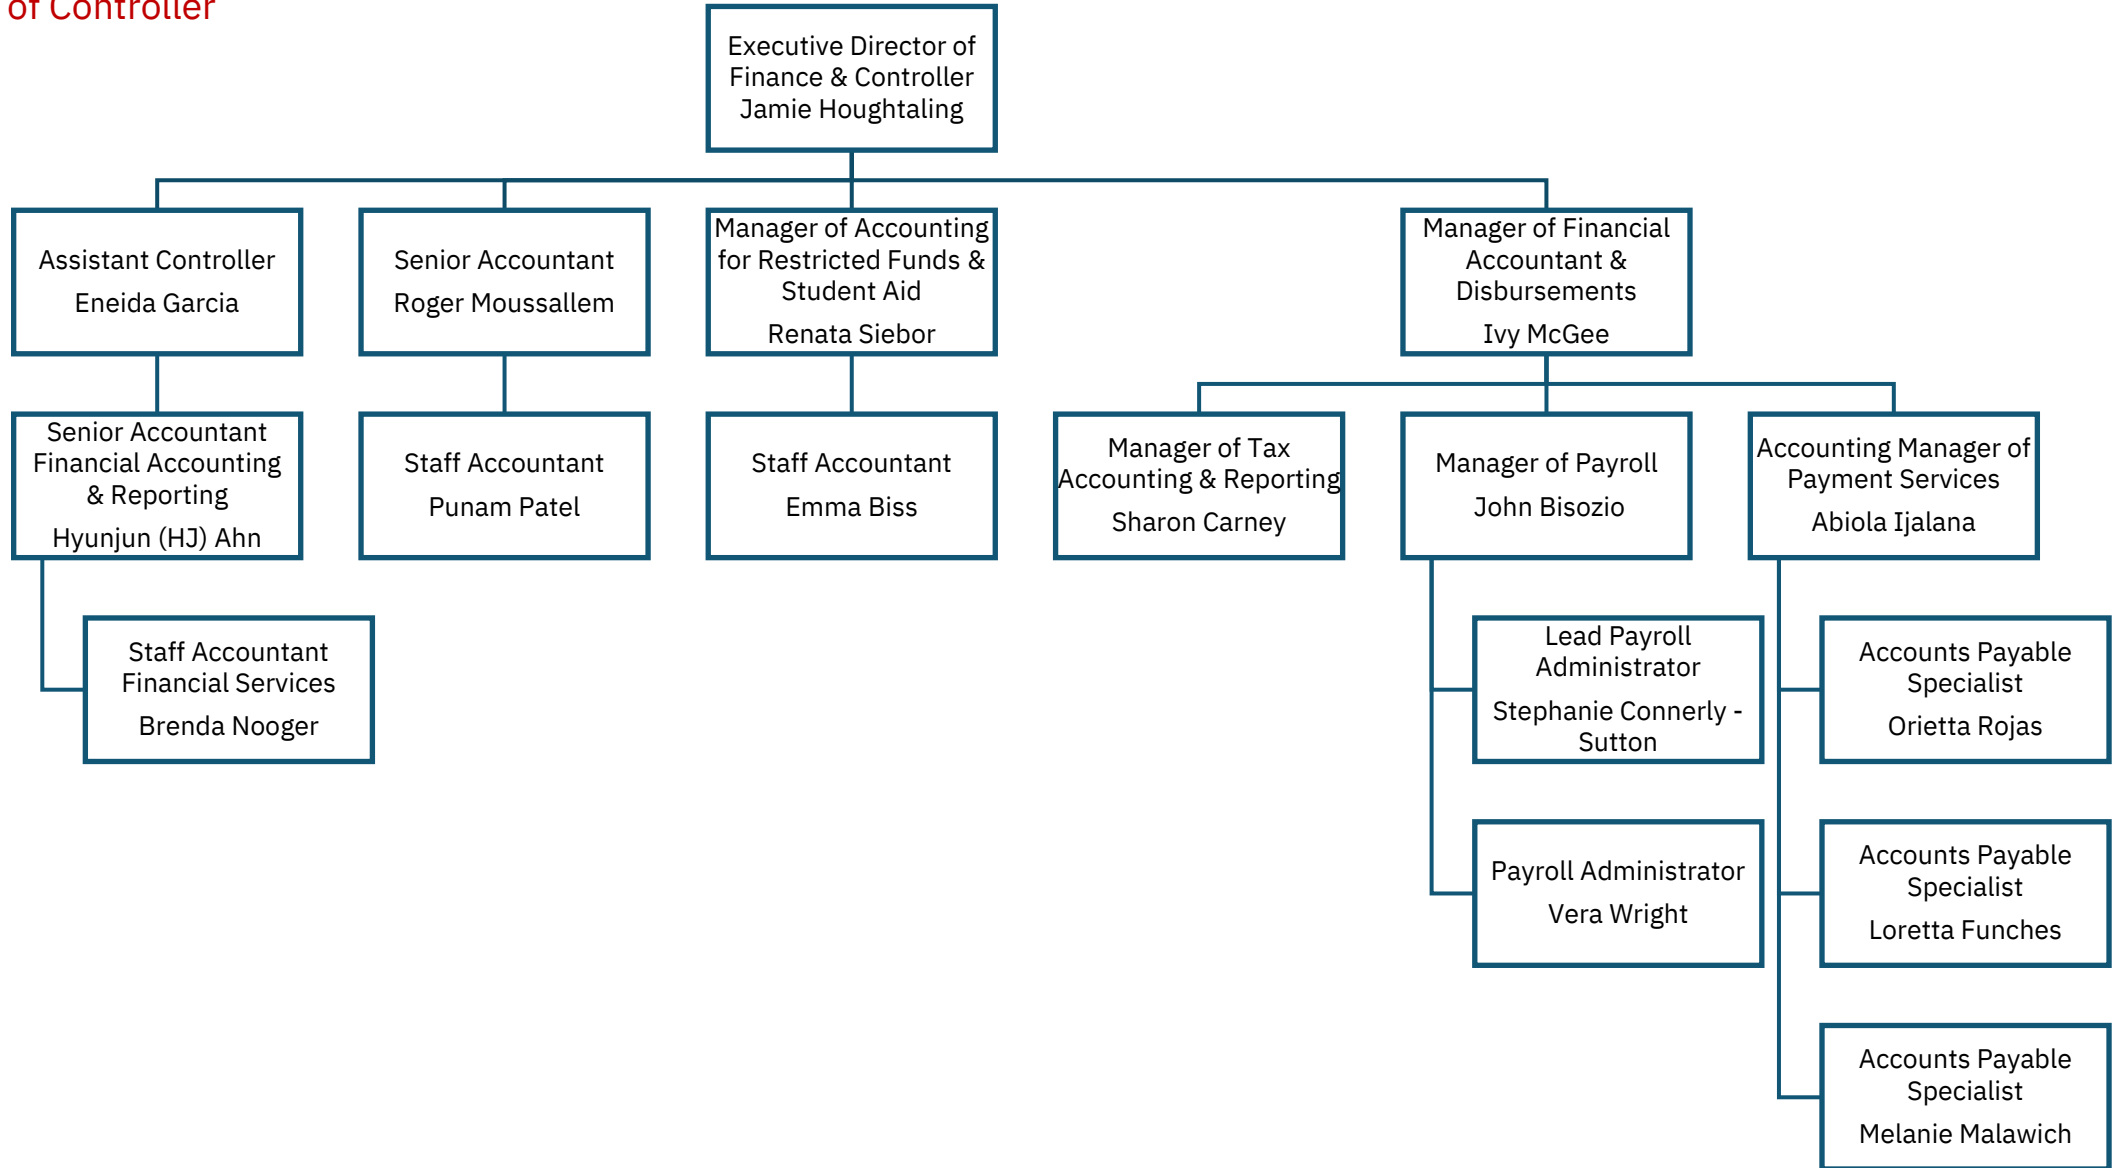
of Controller

Executive Director of Finance & Controller
Jamie Houghtaling

Assistant Controller
Eneida Garcia

Senior Accountant
Roger Moussallem

Manager of Accounting for Restricted Funds & Student Aid
Renata Siebor

Manager of Financial Accountant & Disbursements
Ivy McGee

Senior Accountant Financial Accounting & Reporting
Hyunjun (HJ) Ahn

Staff Accountant
Punam Patel

Staff Accountant
Emma Biss

Manager of Tax Accounting & Reporting
Sharon Carney

Manager of Payroll
John Bisozio

Accounting Manager of Payment Services
Abiola Ijalana

Staff Accountant Financial Services
Brenda Nooger

Lead Payroll Administrator
Stephanie Connerly - Sutton

Payroll Administrator
Vera Wright

Accounts Payable Specialist
Orietta Rojas

Accounts Payable Specialist
Loretta Funches

Accounts Payable Specialist
Melanie Malawich